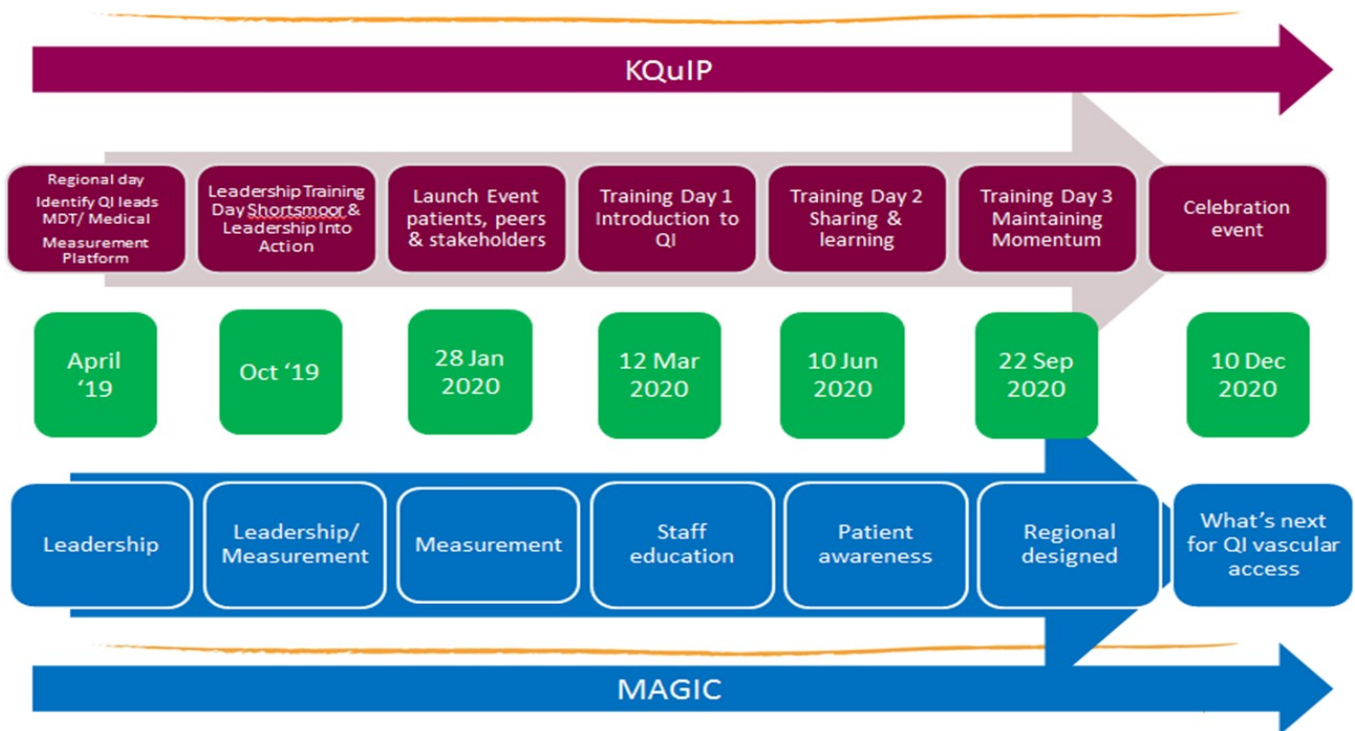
KQuIP

Regional day Identify QI leads MDT/ Medical Measurement Platform

Leadership Training Day Shortsmoor & Leadership Into Action

Launch Event patients, peers & stakeholders

Training Day 1 Introduction to QI

Training Day 2 Sharing & learning

Training Day 3 Maintaining Momentum

Celebration event

April '19

Oct '19

28 Jan 2020

12 Mar 2020

10 Jun 2020

22 Sep 2020

10 Dec 2020

Leadership

Leadership/ Measurement

Measurement

Staff education

Patient awareness

Regional designed

What's next for QI vascular access

MAGIC